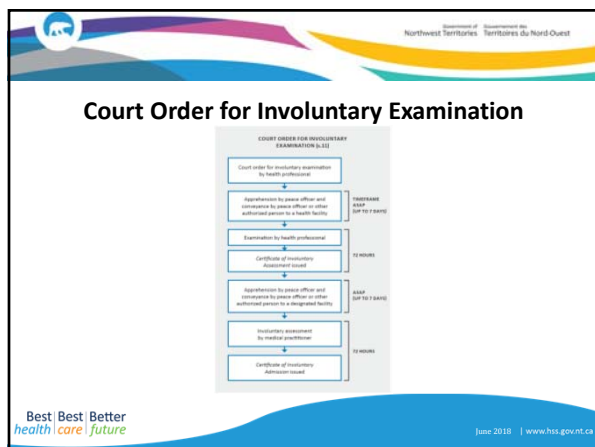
Government of Northwest Territories Gouvernement des Territoires du Nord-Ouest

Court Order for Involuntary Examination

COURT ORDER FOR INVOLUNTARY EXAMINATION (s. 11)

Court order for involuntary examination by health professional

Apprehension by peace officer and conveyance by peace officer or other authorized person to a health facility

TIMEFRAME ASAP (UP TO 7 DAYS)

Examination by health professional

Certificate of Involuntary Assessment issued

72 HOURS

Apprehension by peace officer and conveyance by peace officer or other authorized person to a designated facility

ASAP (UP TO 7 DAYS)

Involuntary assessment by medical practitioner

Certificate of Involuntary Admission issued

72 HOURS

Best | Best | Better
health | care | future

June 2018 | www.hss.gov.nt.ca